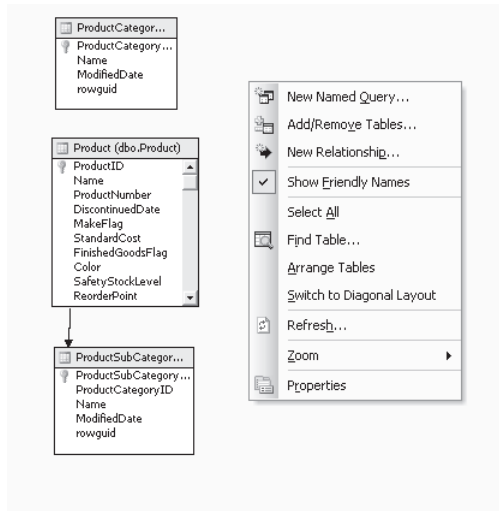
ProductCategor...
ProductCategory...
Name
ModifiedDate
rowguid

Product (dbo.Product)
ProductID
Name
ProductNumber
DiscontinuedDate
MakeFlag
StandardCost
FinishedGoodsFlag
Color
SafetyStockLevel
ReorderPoint

ProductSubCategor...
ProductSubCategory...
ProductCategoryID
Name
ModifiedDate
rowguid

New Named Query...
Add/Remove Tables...
New Relationship...
Show Friendly Names
Select All
Find Table...
Arrange Tables
Switch to Diagonal Layout
Refresh...
Zoom
Properties